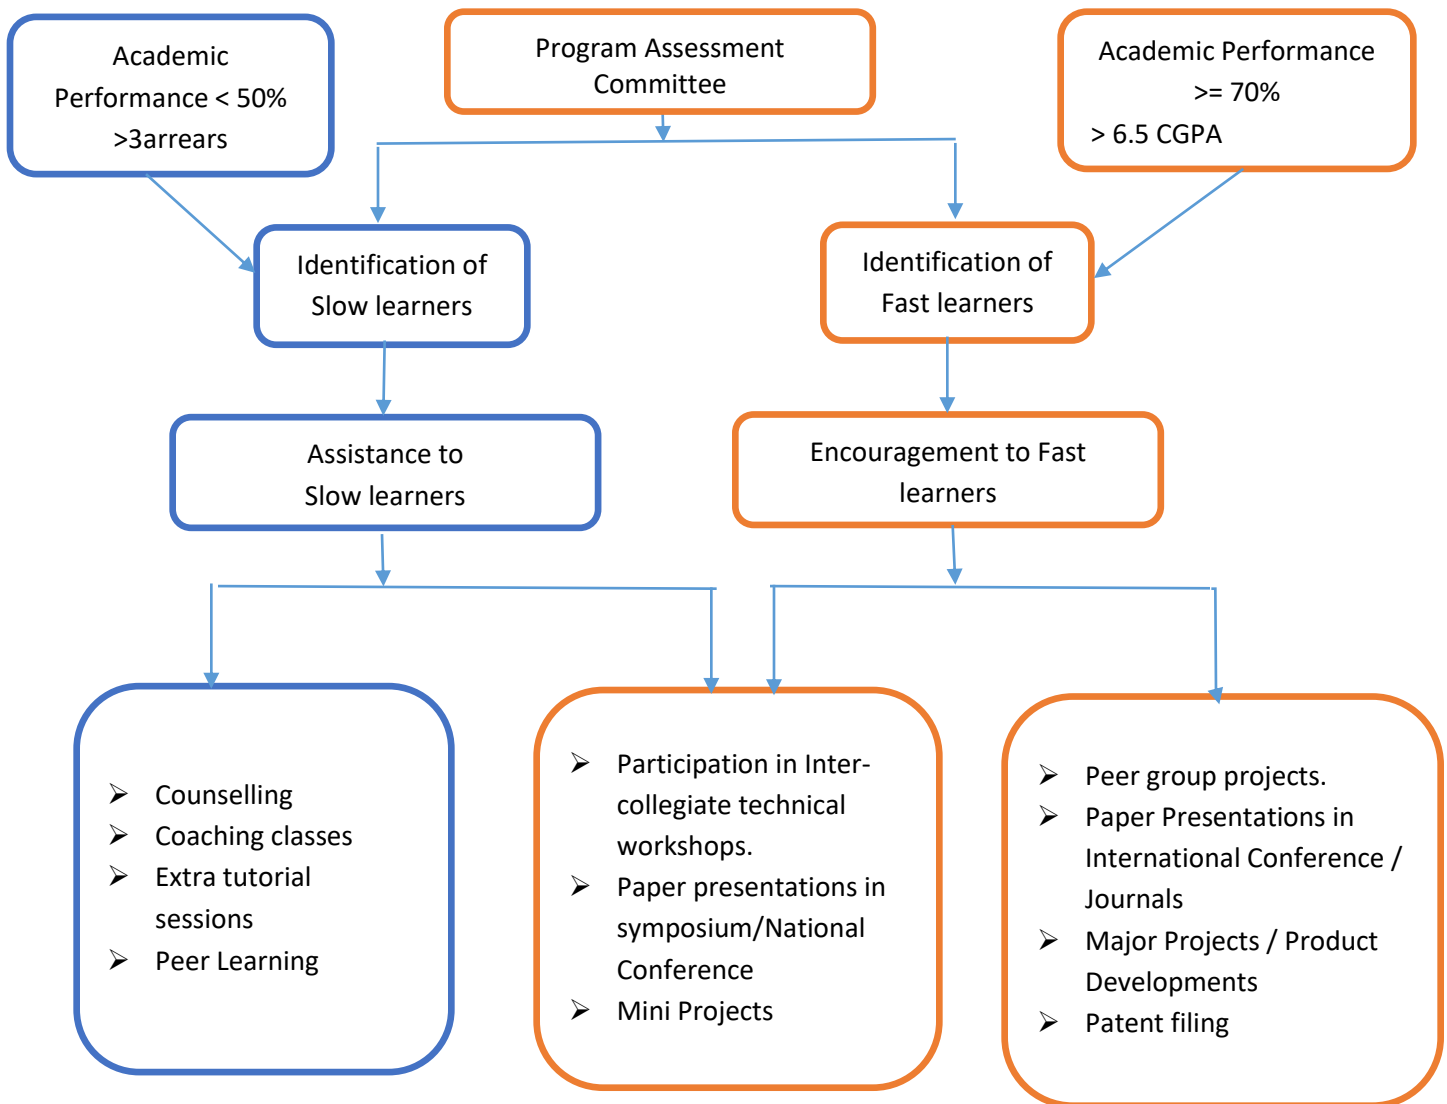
Academic Performance < 50% >3arrears

Program Assessment Committee

Academic Performance >= 70% > 6.5 CGPA

Identification of Slow learners

Identification of Fast learners

Assistance to Slow learners

Encouragement to Fast learners

➢ Counselling
➢ Coaching classes
➢ Extra tutorial sessions
➢ Peer Learning

➢ Participation in Inter-collegiate technical workshops.
➢ Paper presentations in symposium/National Conference
➢ Mini Projects

➢ Peer group projects.
➢ Paper Presentations in International Conference / Journals
➢ Major Projects / Product Developments
➢ Patent filing